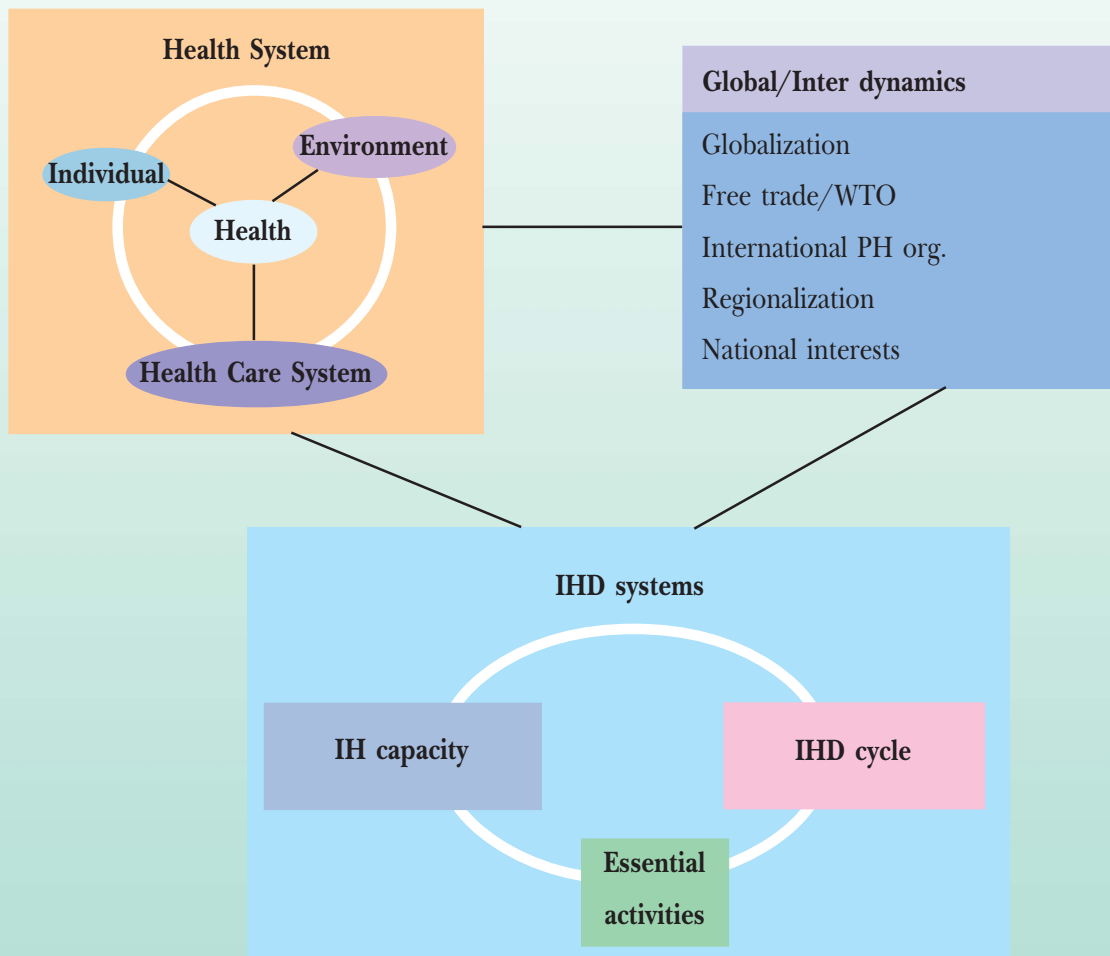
Health System

Individual

Environment

Health

Health Care System

Global/Inter dynamics

Globalization

Free trade/WTO

International PH org.

Regionalization

National interests

IHD systems

IH capacity

IHD cycle

Essential activities